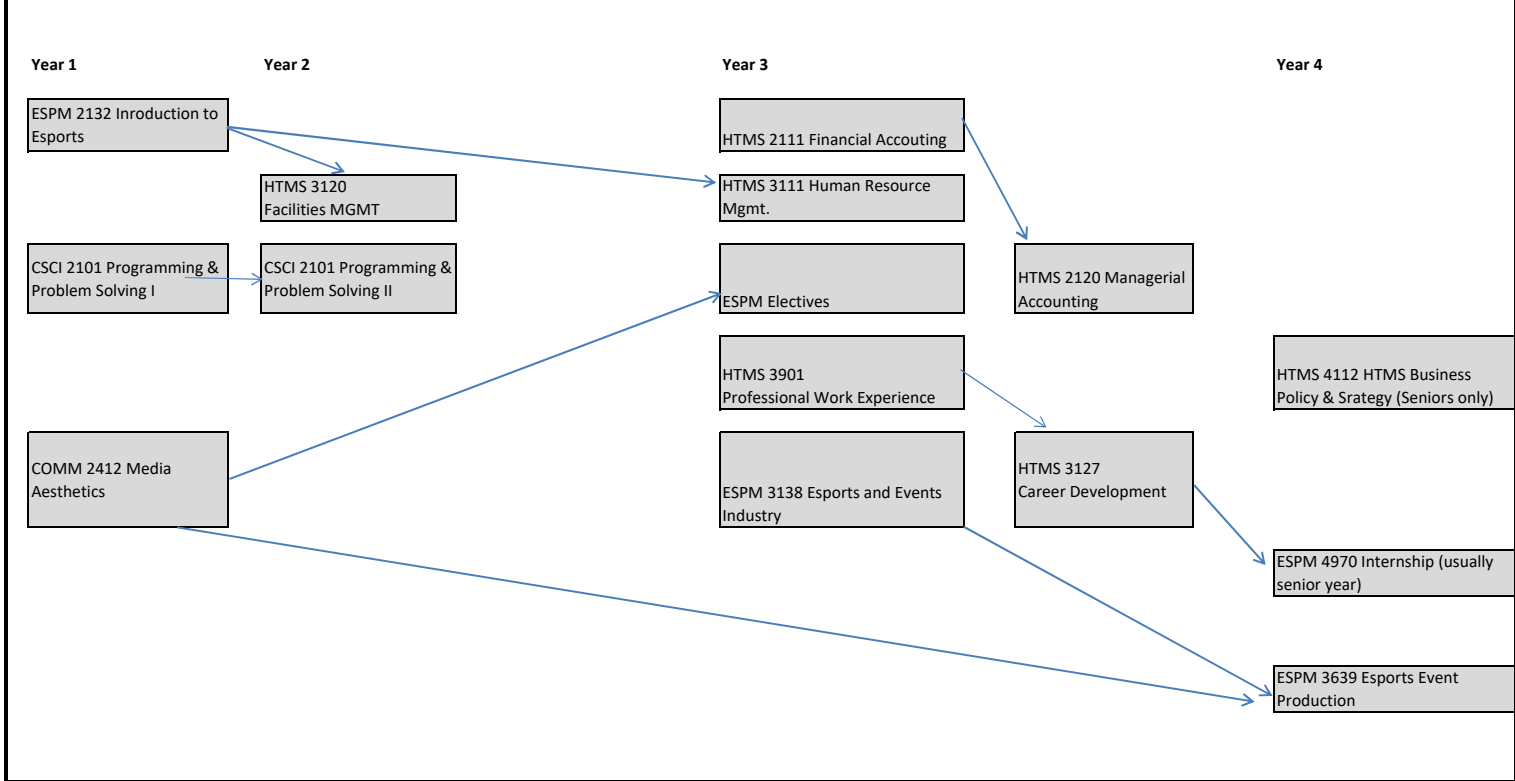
Year 1

Year 2

Year 3

Year 4

ESPM 2132 Inroduction to Esports

HTMS 3120 Facilities MGMT

HTMS 2111 Financial Accouting

HTMS 3111 Human Resource Mgmt.

CSCI 2101 Programming & Problem Solving I

CSCI 2101 Programming & Problem Solving II

ESPM Electives

HTMS 2120 Managerial Accounting

HTMS 3901 Professional Work Experience

HTMS 4112 HTMS Business Policy & Srategy (Seniors only)

COMM 2412 Media Aesthetics

ESPM 3138 Esports and Events Industry

HTMS 3127 Career Development

ESPM 4970 Internship (usually senior year)

ESPM 3639 Esports Event Production